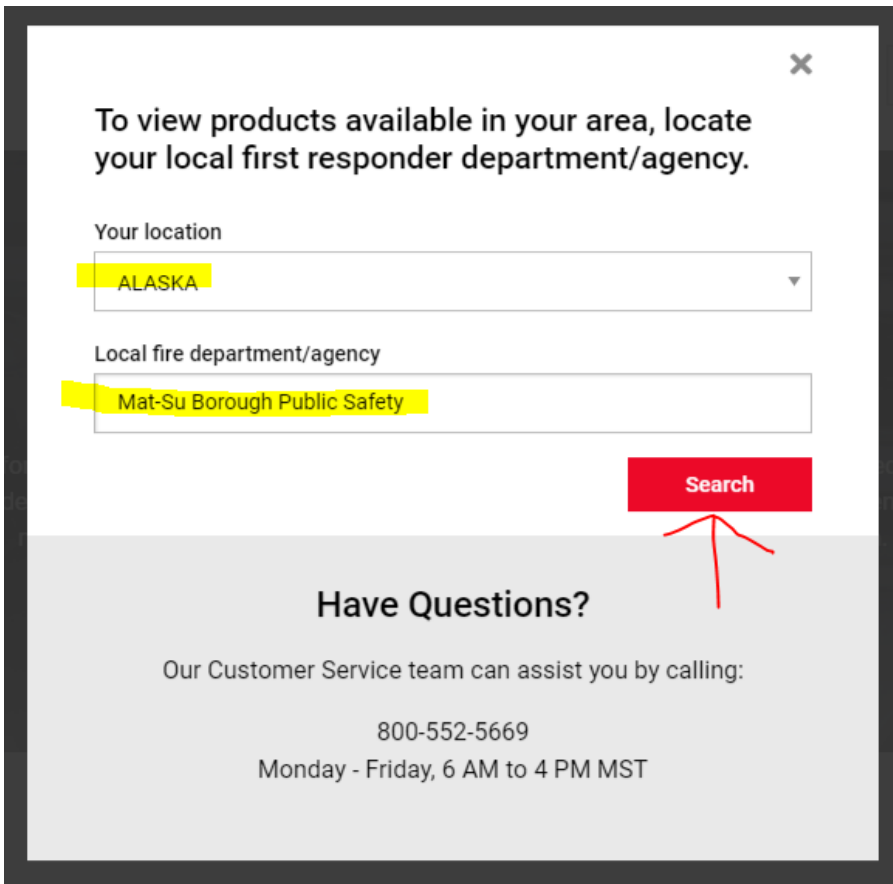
×

To view products available in your area, locate your local first responder department/agency.

Your location

ALASKA

Local fire department/agency

Mat-Su Borough Public Safety

Search

Have Questions?

Our Customer Service team can assist you by calling:

800-552-5669
Monday - Friday, 6 AM to 4 PM MST